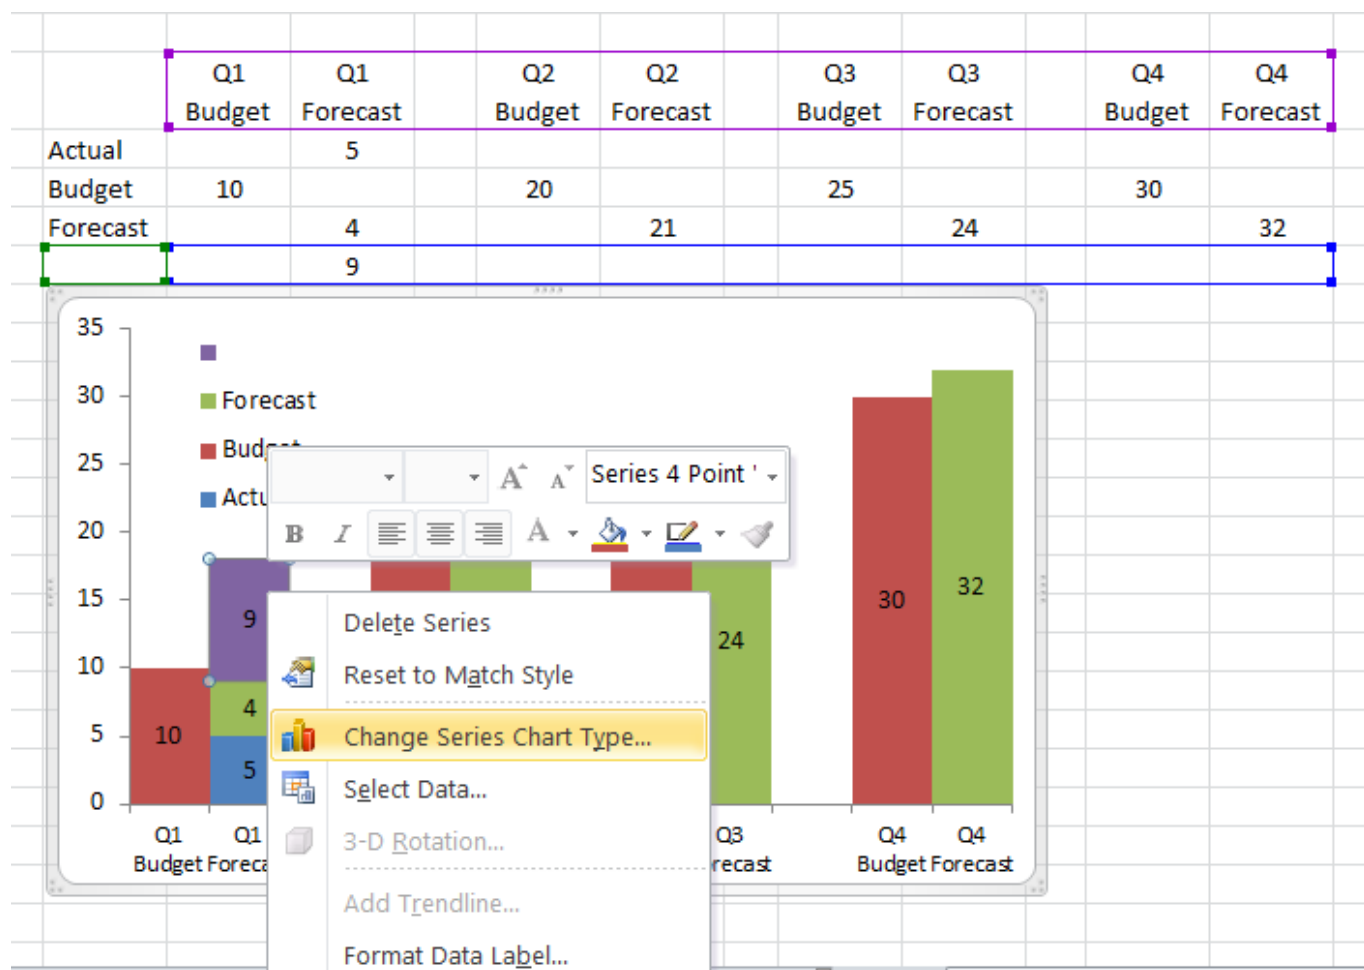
| | Q1 Budget | Q1 Forecast | Q2 Budget | Q2 Forecast | Q3 Budget | Q3 Forecast | Q4 Budget | Q4 Forecast |
|---|---|---|---|---|---|---|---|---|
| Actual | | 5 | | | | | | |
| Budget | 10 | | 20 | | 25 | | 30 | |
| Forecast | | 4 | | 21 | | 24 | | 32 |
| | | 9 | | | | | | |

35
30
25
20
15
10
5
0

Forecast
Bud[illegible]
Actu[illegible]

Series 4 Point '
B I

9
4
5
10
24
30
32

Q1 Budget
Q1 Foreca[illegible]
Q3 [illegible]recast
Q4 Budget
Q4 Forecast

Delete Series
Reset to Match Style
Change Series Chart Type...
Select Data...
3-D Rotation...
Add Trendline...
Format Data Label...